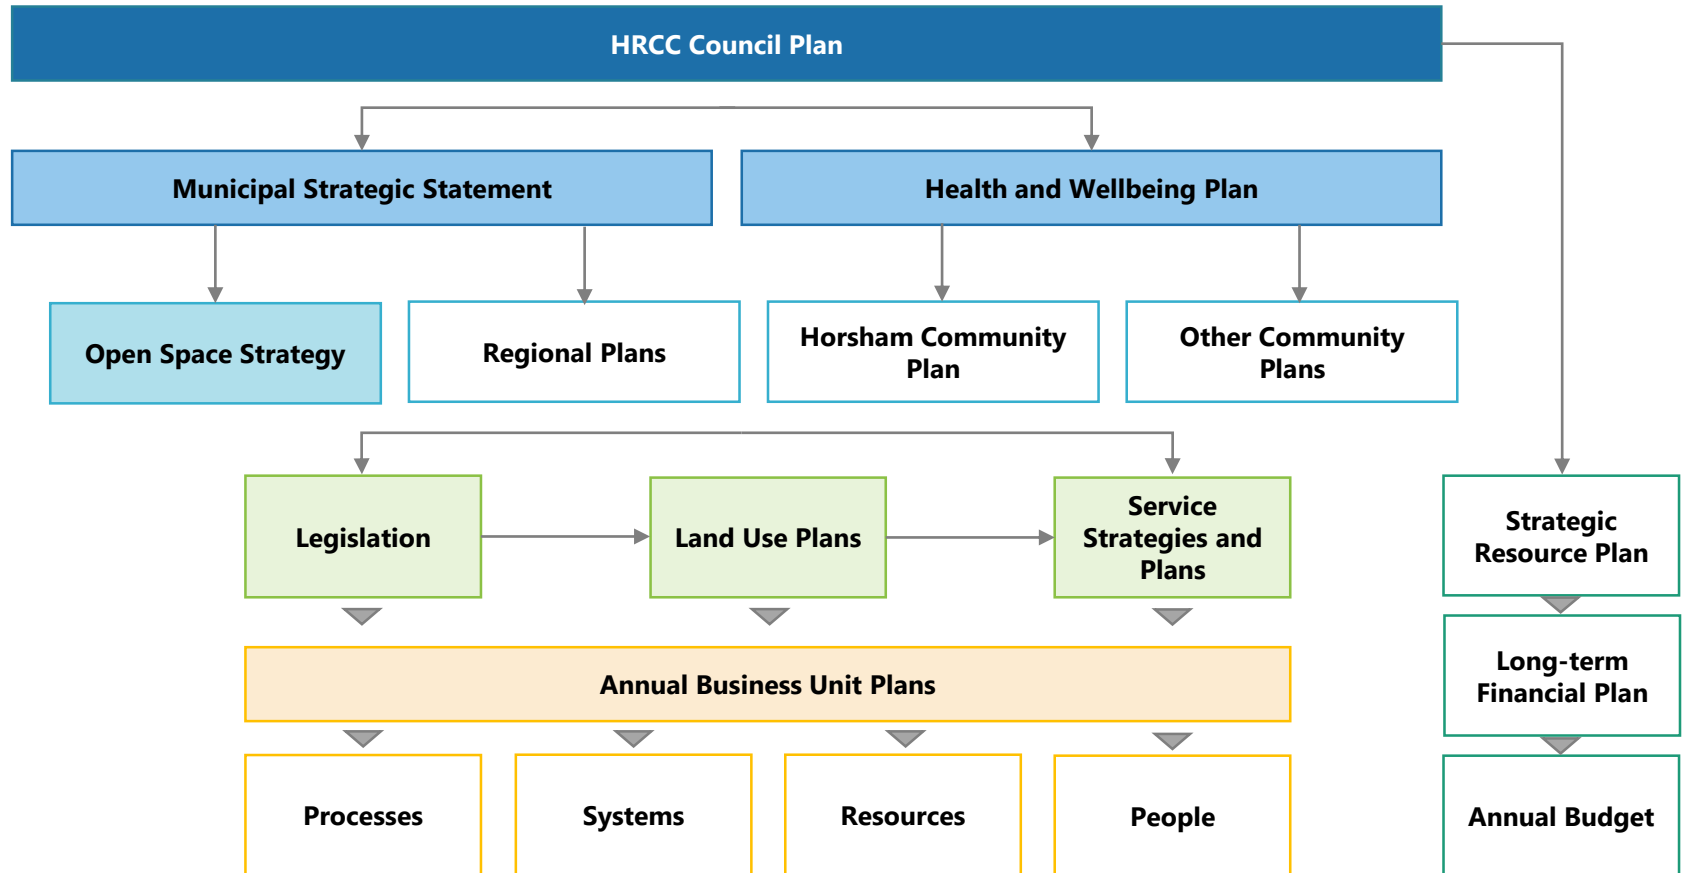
HRCC Council Plan

Municipal Strategic Statement

Health and Wellbeing Plan

Open Space Strategy

Regional Plans

Horsham Community Plan

Other Community Plans

Legislation

Land Use Plans

Service Strategies and Plans

Strategic Resource Plan

Long-term Financial Plan

Annual Business Unit Plans

Processes

Systems

Resources

People

Annual Budget